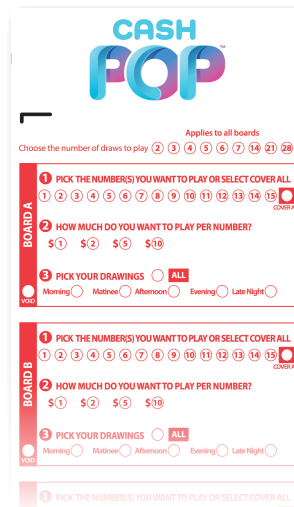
CASH POP™

Applies to all boards

Choose the number of draws to play ② ③ ④ ⑤ ⑥ ⑦ ⑭ ㉑ ㉘

BOARD A

❶ PICK THE NUMBER(S) YOU WANT TO PLAY OR SELECT COVER ALL

① ② ③ ④ ⑤ ⑥ ⑦ ⑧ ⑨ ⑩ ⑪ ⑫ ⑬ ⑭ ⑮ COVER A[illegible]

❷ HOW MUCH DO YOU WANT TO PLAY PER NUMBER?

$① $② $⑤ $⑩

❸ PICK YOUR DRAWINGS ◯ ALL

Morning◯ Matinee◯ Afternoon◯ Evening◯ Late Night◯

VOID

BOARD B

❶ PICK THE NUMBER(S) YOU WANT TO PLAY OR SELECT COVER ALL

① ② ③ ④ ⑤ ⑥ ⑦ ⑧ ⑨ ⑩ ⑪ ⑫ ⑬ ⑭ ⑮ COVER A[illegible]

❷ HOW MUCH DO YOU WANT TO PLAY PER NUMBER?

$① $② $⑤ $⑩

❸ PICK YOUR DRAWINGS ◯ ALL

Morning◯ Matinee◯ Afternoon◯ Evening◯ Late Night◯

VOID

❶ PICK THE NUMBER(S) YOU WANT TO PLAY OR SELECT COVER ALL